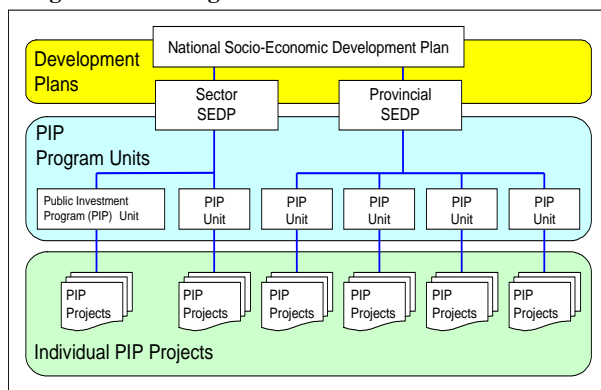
Development Plans

National Socio-Economic Development Plan

Sector SEDP

Provincial SEDP

PIP Program Units

Public Investment Program (PIP) Unit

PIP Unit

PIP Unit

PIP Unit

PIP Unit

PIP Unit

PIP Projects

PIP Projects

PIP Projects

PIP Projects

PIP Projects

PIP Projects

Individual PIP Projects